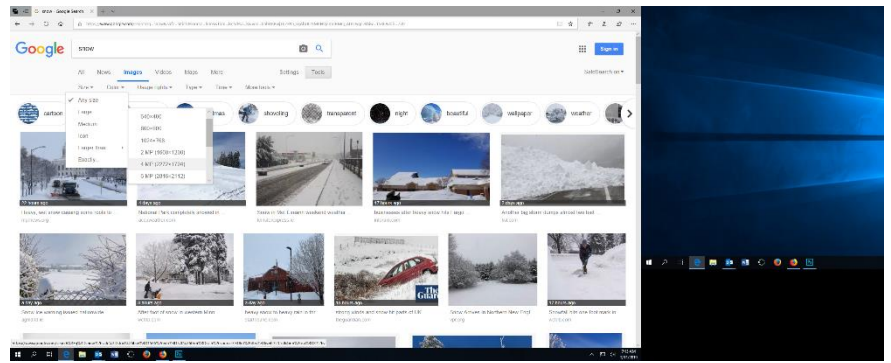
snow - Google Search

Google

snow

Sign in

All News Images Videos Maps More Settings Tools

SafeSearch

Size Color Usage rights Type Time More tools

✓ Any size
Large
Medium
Icon
Larger than
Exactly...

640×480
800×600
1024×768
2 MP (1600×1200)
4 MP (2272×1704)
6 MP (2816×2112)

cartoon shoveling transparent night beautiful wallpaper weather

17 hours ago
6 days ago
1 day ago
2 days ago
1 day ago

4 days ago
4 days ago
5 days ago
1 day ago
3 days ago
17 hours ago